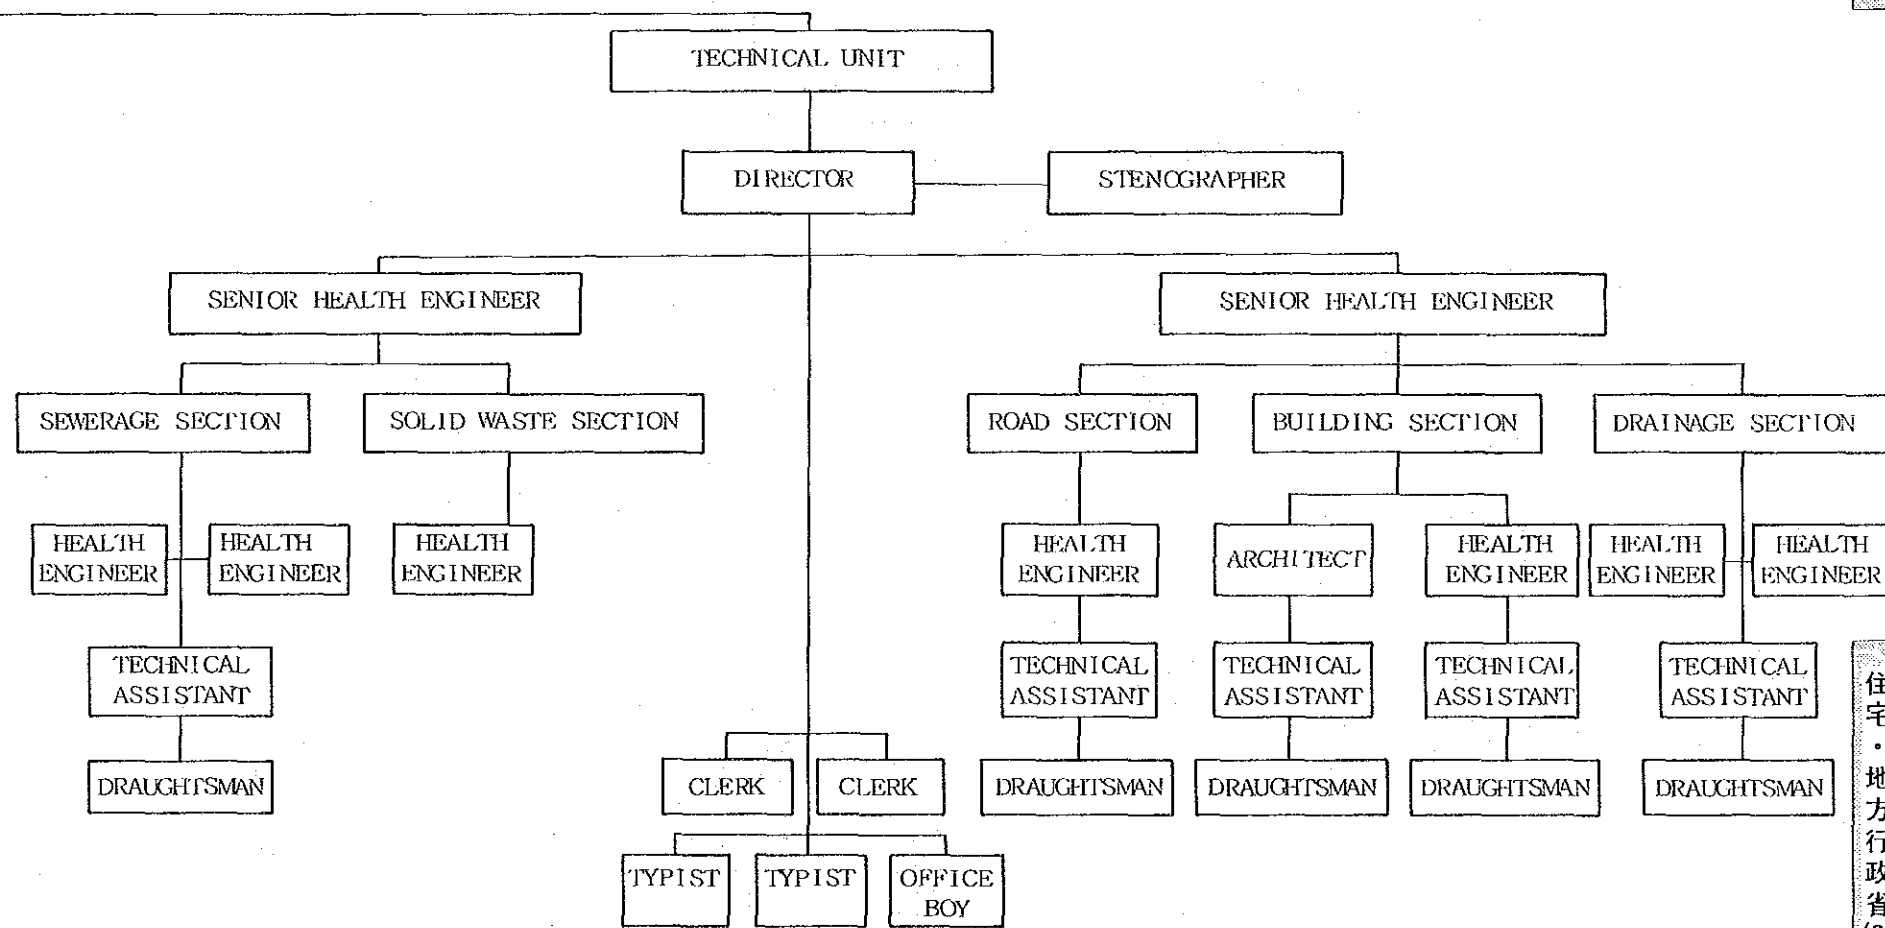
TECHNICAL UNIT

DIRECTOR

STENOGRAPHER

SENIOR HEALTH ENGINEER

SENIOR HEALTH ENGINEER

SEWERAGE SECTION

SOLID WASTE SECTION

ROAD SECTION

BUILDING SECTION

DRAINAGE SECTION

HEALTH ENGINEER

HEALTH ENGINEER

TECHNICAL ASSISTANT

DRAUGHTSMAN

HEALTH ENGINEER

CLERK

CLERK

TYPIST

TYPIST

OFFICE BOY

HEALTH ENGINEER

TECHNICAL ASSISTANT

DRAUGHTSMAN

ARCHITECT

TECHNICAL ASSISTANT

DRAUGHTSMAN

HEALTH ENGINEER

TECHNICAL ASSISTANT

DRAUGHTSMAN

HEALTH ENGINEER

HEALTH ENGINEER

TECHNICAL ASSISTANT

DRAUGHTSMAN

住
宅
・
地
方
行
政
省